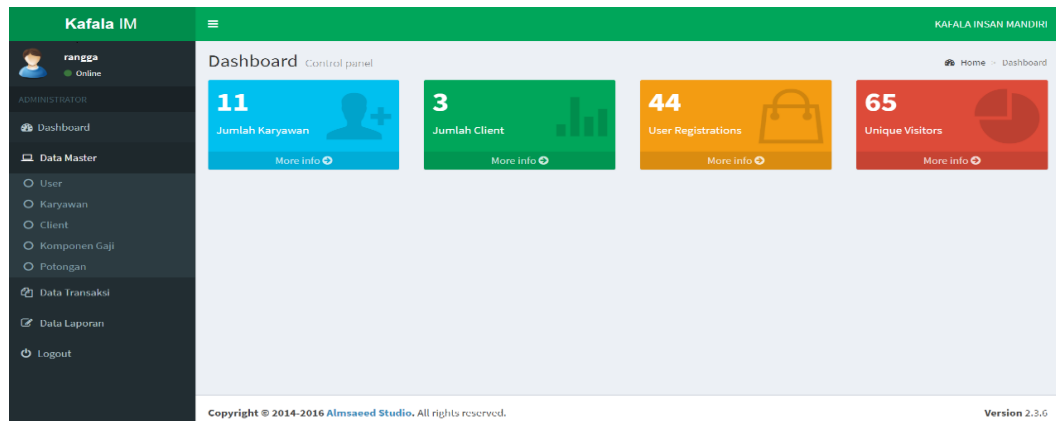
Kafala IM

≡

KAFALA INSAN MANDIRI

rangga
Online

ADMINISTRATOR

Dashboard

Data Master

User
Karyawan
Client
Komponen Gaji
Potongan

Data Transaksi

Data Laporan

Logout

Dashboard Control panel

Home > Dashboard

11
Jumlah Karyawan
More info

3
Jumlah Client
More info

44
User Registrations
More info

65
Unique Visitors
More info

Copyright © 2014-2016 Almsaeed Studio. All rights reserved.

Version 2.3.6